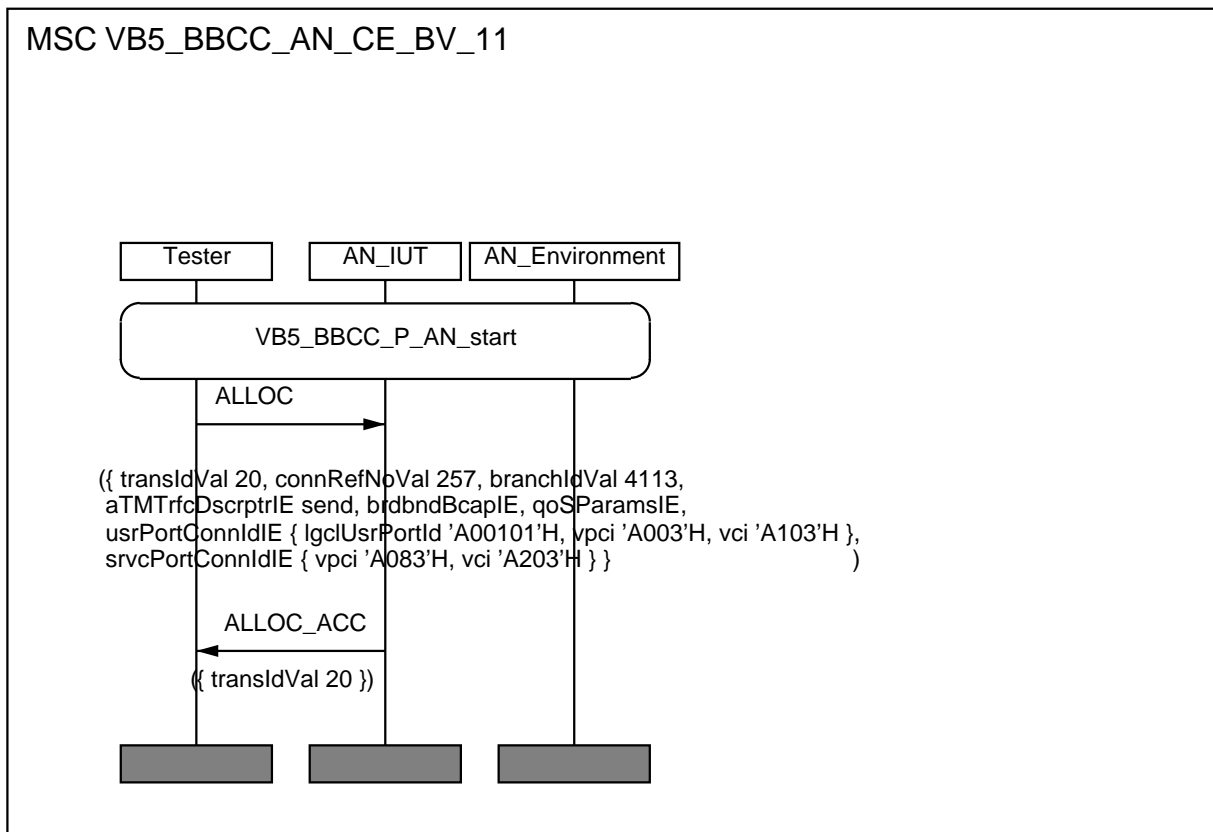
MSC VB5_BBCC_AN_CE_BV_11

Tester

AN_IUT

AN_Environment

VB5_BBCC_P_AN_start

ALLOC

({ transIdVal 20, connRefNoVal 257, branchIdVal 4113, aTMTrfcDscrptrIE send, brdbndBcapIE, qoSParamsIE, usrPortConnIdIE { lgclUsrPortId 'A00101'H, vpci 'A003'H, vci 'A103'H }, srvcPortConnIdIE { vpci 'A083'H, vci 'A203'H } } )

ALLOC_ACC

({ transIdVal 20 })